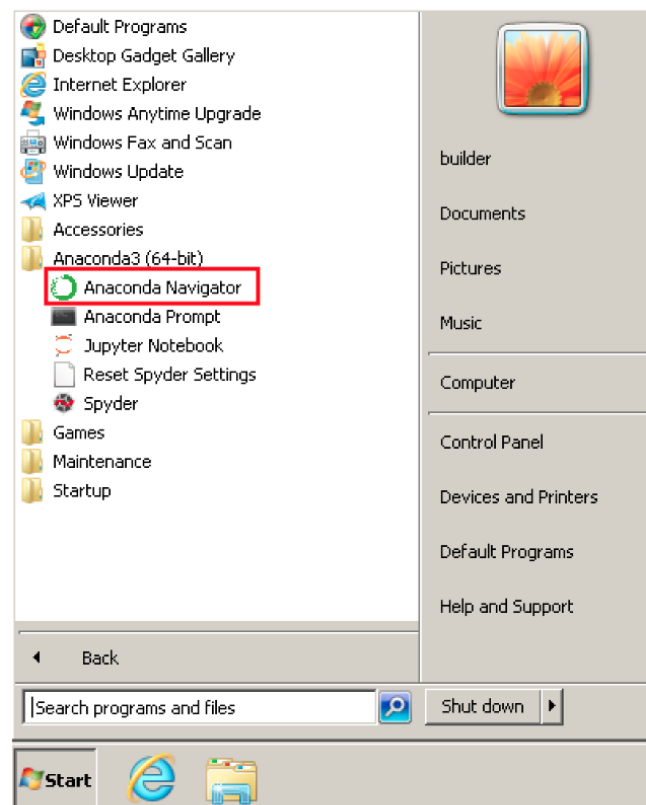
Default Programs
Desktop Gadget Gallery
Internet Explorer
Windows Anytime Upgrade
Windows Fax and Scan
Windows Update
XPS Viewer
Accessories
Anaconda3 (64-bit)
Anaconda Navigator
Anaconda Prompt
Jupyter Notebook
Reset Spyder Settings
Spyder
Games
Maintenance
Startup

Back

Search programs and files

builder
Documents
Pictures
Music
Computer
Control Panel
Devices and Printers
Default Programs
Help and Support

Shut down

Start